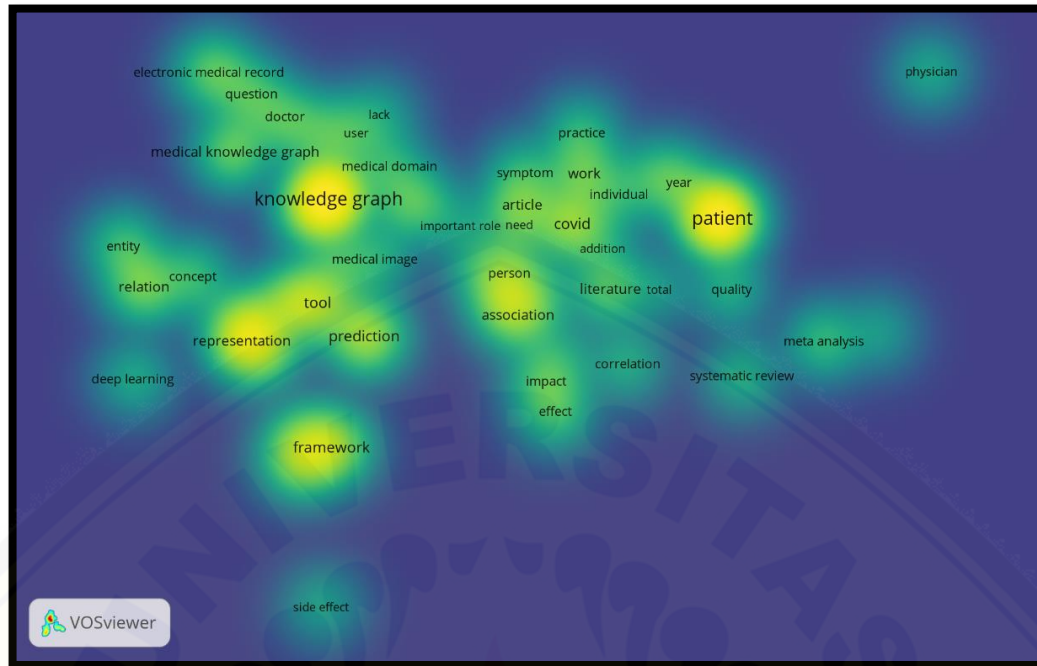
electronic medical record
question
doctor
lack
user
medical knowledge graph
medical domain
knowledge graph
practice
symptom
work
individual
year
article
important role
need
covid
patient
addition
physician
entity
concept
relation
medical image
tool
person
literature
total
quality
association
representation
prediction
meta analysis
correlation
deep learning
impact
systematic review
effect
framework
side effect
VOSviewer
UNIVERSITA